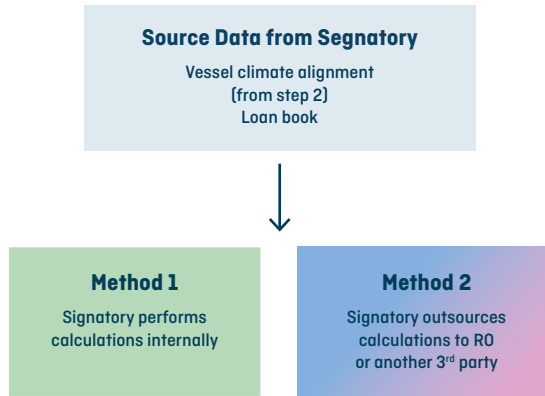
Source Data from Segnatory

Vessel climate alignment
(from step 2)
Loan book

Method 1

Signatory performs calculations internally

Method 2

Signatory outsources calculations to RO or another 3$^{rd}$ party